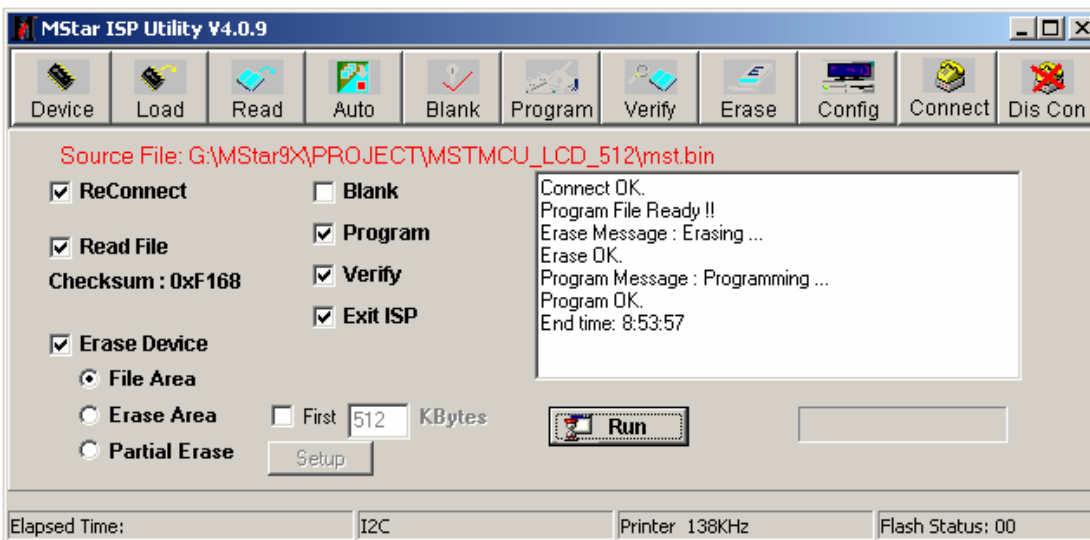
MStar ISP Utility V4.0.9

Device Load Read Auto Blank Program Verify Erase Config Connect Dis Con

Source File: G:\MStar9X\PROJECT\MSTMCU_LCD_512\mst.bin

ReConnect

Read File

Checksum : 0xF168

Erase Device

File Area

Erase Area

Partial Erase

Blank

Program

Verify

Exit ISP

First 512 KBytes

Setup

Connect OK.
Program File Ready !!
Erase Message : Erasing ...
Erase OK.
Program Message : Programming ...
Program OK.
End time: 8:53:57

Run

Elapsed Time: | I2C | Printer 138KHz | Flash Status: 00